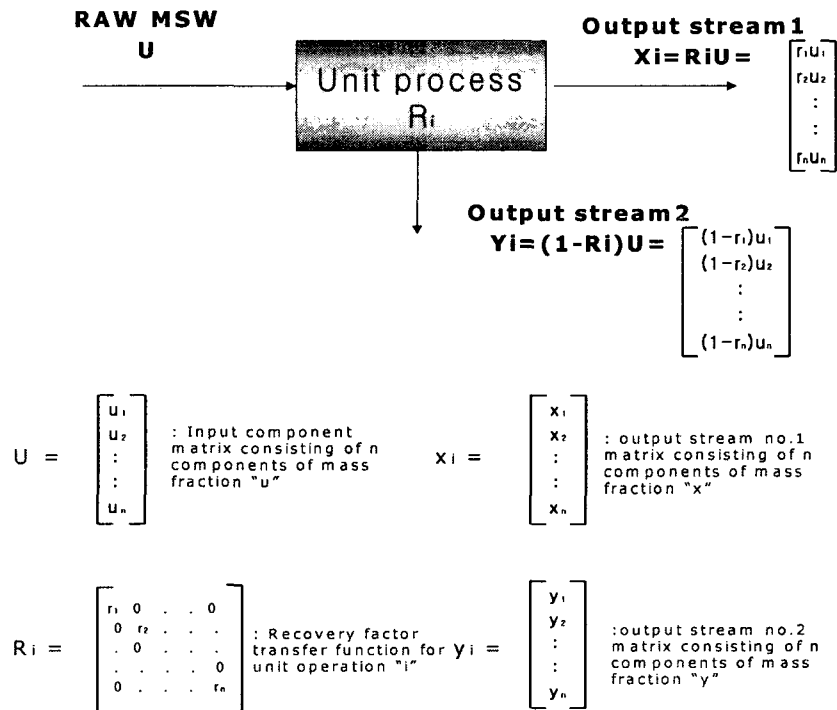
RAW MSW
U

Unit process
$R_i$

Output stream 1
$Xi = RiU = \begin{bmatrix} r_1u_1 \\ r_2u_2 \\ : \\ : \\ r_nu_n \end{bmatrix}$

Output stream 2
$Yi = (1-Ri)U = \begin{bmatrix} (1-r_1)u_1 \\ (1-r_2)u_2 \\ : \\ : \\ (1-r_n)u_n \end{bmatrix}$

$U = \begin{bmatrix} u_1 \\ u_2 \\ : \\ : \\ u_n \end{bmatrix}$ : Input component matrix consisting of n components of mass fraction "u"

$x_i = \begin{bmatrix} x_1 \\ x_2 \\ : \\ : \\ x_n \end{bmatrix}$ : output stream no.1 matrix consisting of n components of mass fraction "x"

$R_i = \begin{bmatrix} r_1 & 0 & . & . & 0 \\ 0 & r_2 & . & . & . \\ . & 0 & . & . & . \\ . & . & . & . & 0 \\ 0 & . & . & . & r_n \end{bmatrix}$ : Recovery factor transfer function for unit operation "i"

$y_i = \begin{bmatrix} y_1 \\ y_2 \\ : \\ : \\ y_n \end{bmatrix}$ :output stream no.2 matrix consisting of n components of mass fraction "y"